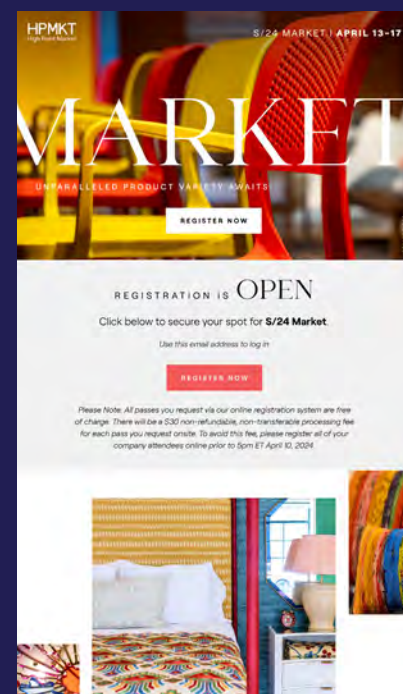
HPMKT
High Point Market

S/24 MARKET | APRIL 13–17

MARKET

UNPARALLELED PRODUCT VARIETY AWAITS

REGISTER NOW

REGISTRATION IS OPEN

Click below to secure your spot for S/24 Market.

Use this email address to log in

REGISTER NOW

Please Note: All passes you request via our online registration system are free of charge. There will be a $30 non-refundable, non-transferable processing fee for each pass you request onsite. To avoid this fee, please register all of your company attendees online prior to 5pm ET April 10, 2024.